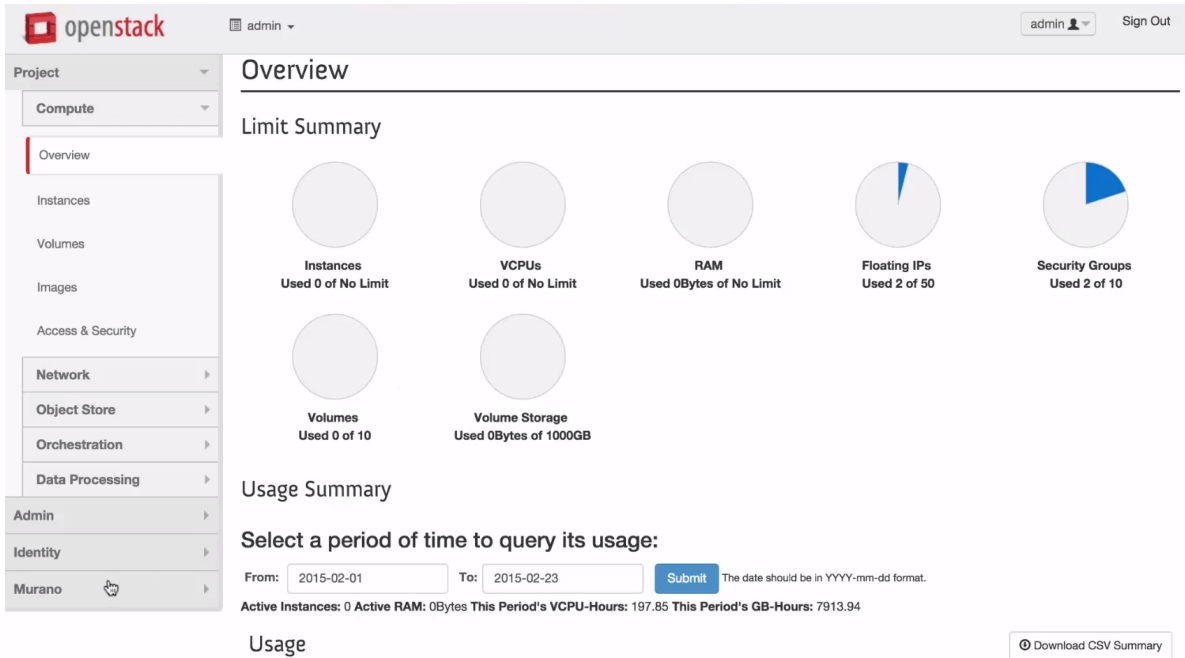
openstack

admin ▾

admin

Sign Out

Project

Compute

Overview

Instances

Volumes

Images

Access & Security

Network

Object Store

Orchestration

Data Processing

Admin

Identity

Murano

Overview

Limit Summary

Instances
Used 0 of No Limit

VCPUs
Used 0 of No Limit

RAM
Used 0Bytes of No Limit

Floating IPs
Used 2 of 50

Security Groups
Used 2 of 10

Volumes
Used 0 of 10

Volume Storage
Used 0Bytes of 1000GB

Usage Summary

Select a period of time to query its usage:

From: 2015-02-01 To: 2015-02-23 Submit The date should be in YYYY-mm-dd format.

Active Instances: 0 Active RAM: 0Bytes This Period's VCPU-Hours: 197.85 This Period's GB-Hours: 7913.94

Usage

Download CSV Summary